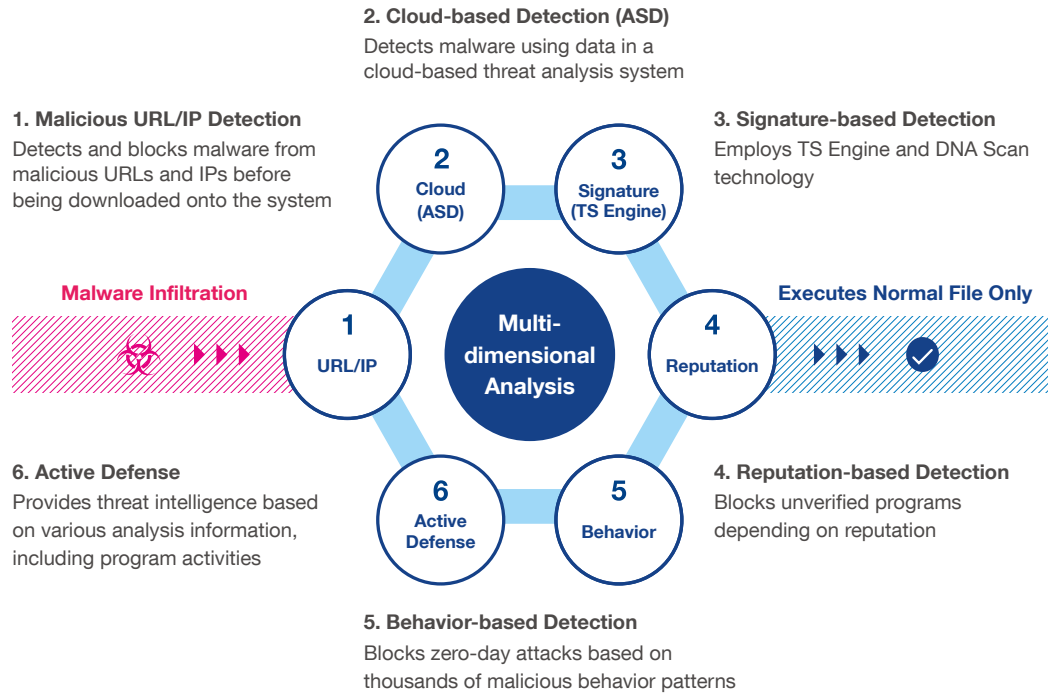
2. Cloud-based Detection (ASD)
Detects malware using data in a cloud-based threat analysis system

1. Malicious URL/IP Detection
Detects and blocks malware from malicious URLs and IPs before being downloaded onto the system

3. Signature-based Detection
Employs TS Engine and DNA Scan technology

2
Cloud
(ASD)

3
Signature
(TS Engine)

Malware Infiltration

Executes Normal File Only

1
URL/IP

Multi-dimensional Analysis

4
Reputation

6
Active
Defense

5
Behavior

6. Active Defense
Provides threat intelligence based on various analysis information, including program activities

4. Reputation-based Detection
Blocks unverified programs depending on reputation

5. Behavior-based Detection
Blocks zero-day attacks based on thousands of malicious behavior patterns